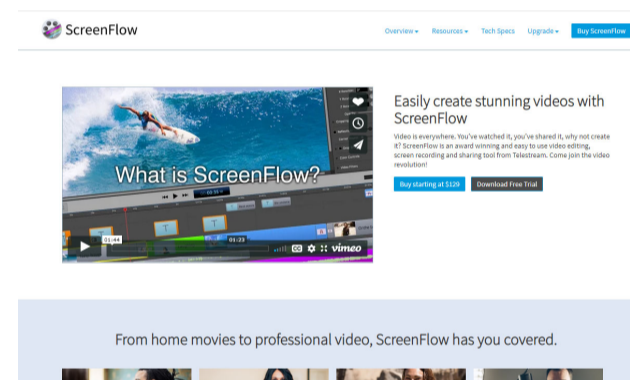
ScreenFlow

Overview ▾ Resources ▾ Tech Specs Upgrade ▾ Buy ScreenFlow

What is ScreenFlow?

01:44

01:23

vimeo

Easily create stunning videos with ScreenFlow

Video is everywhere. You've watched it, you've shared it, why not create it? ScreenFlow is an award winning and easy to use video editing, screen recording and sharing tool from Telestream. Come join the video revolution!

Buy starting at $129

Download Free Trial

From home movies to professional video, ScreenFlow has you covered.